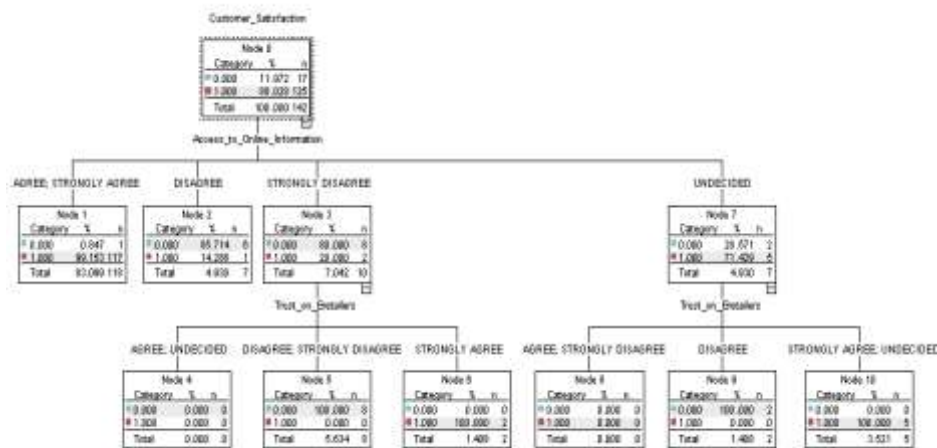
Customer_Satisfaction

Node 0

| Category | % | n |
|---|---|---|
| 0.000 | 11.972 | 17 |
| 1.000 | 88.028 | 125 |
| Total | 100.000 | 142 |

Access_to_Online_Information

AGREE; STRONGLY AGREE

Node 1

| Category | % | n |
|---|---|---|
| 0.000 | 0.847 | 1 |
| 1.000 | 99.153 | 117 |
| Total | 83.099 | 118 |

DISAGREE

Node 2

| Category | % | n |
|---|---|---|
| 0.000 | 85.714 | 6 |
| 1.000 | 14.286 | 1 |
| Total | 4.930 | 7 |

STRONGLY DISAGREE

Node 3

| Category | % | n |
|---|---|---|
| 0.000 | 80.000 | 8 |
| 1.000 | 20.000 | 2 |
| Total | 7.042 | 10 |

UNDECIDED

Node 7

| Category | % | n |
|---|---|---|
| 0.000 | 28.571 | 2 |
| 1.000 | 71.429 | 5 |
| Total | 4.930 | 7 |

Trust_on_Retailers

AGREE; UNDECIDED

Node 4

| Category | % | n |
|---|---|---|
| 0.000 | 0.000 | 0 |
| 1.000 | 0.000 | 0 |
| Total | 0.000 | 0 |

DISAGREE; STRONGLY DISAGREE

Node 5

| Category | % | n |
|---|---|---|
| 0.000 | 100.000 | 8 |
| 1.000 | 0.000 | 0 |
| Total | 5.634 | 8 |

STRONGLY AGREE

Node 6

| Category | % | n |
|---|---|---|
| 0.000 | 0.000 | 0 |
| 1.000 | 100.000 | 2 |
| Total | 1.408 | 2 |

Trust_on_Retailers

AGREE; STRONGLY DISAGREE

Node 8

| Category | % | n |
|---|---|---|
| 0.000 | 0.000 | 0 |
| 1.000 | 0.000 | 0 |
| Total | 0.000 | 0 |

DISAGREE

Node 9

| Category | % | n |
|---|---|---|
| 0.000 | 100.000 | 2 |
| 1.000 | 0.000 | 0 |
| Total | 1.408 | 2 |

STRONGLY AGREE; UNDECIDED

Node 10

| Category | % | n |
|---|---|---|
| 0.000 | 0.000 | 0 |
| 1.000 | 100.000 | 5 |
| Total | 3.521 | 5 |